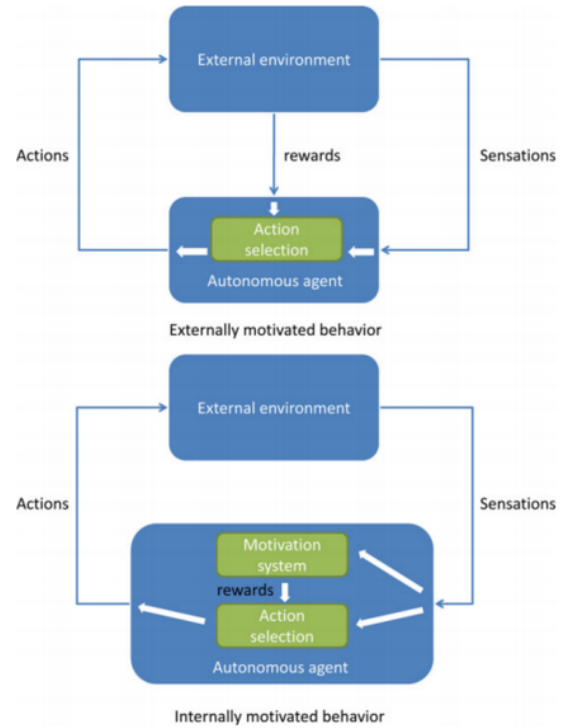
External environment

Actions

rewards

Sensations

Action selection

Autonomous agent

Externally motivated behavior

External environment

Actions

Sensations

Motivation system

rewards

Action selection

Autonomous agent

Internally motivated behavior